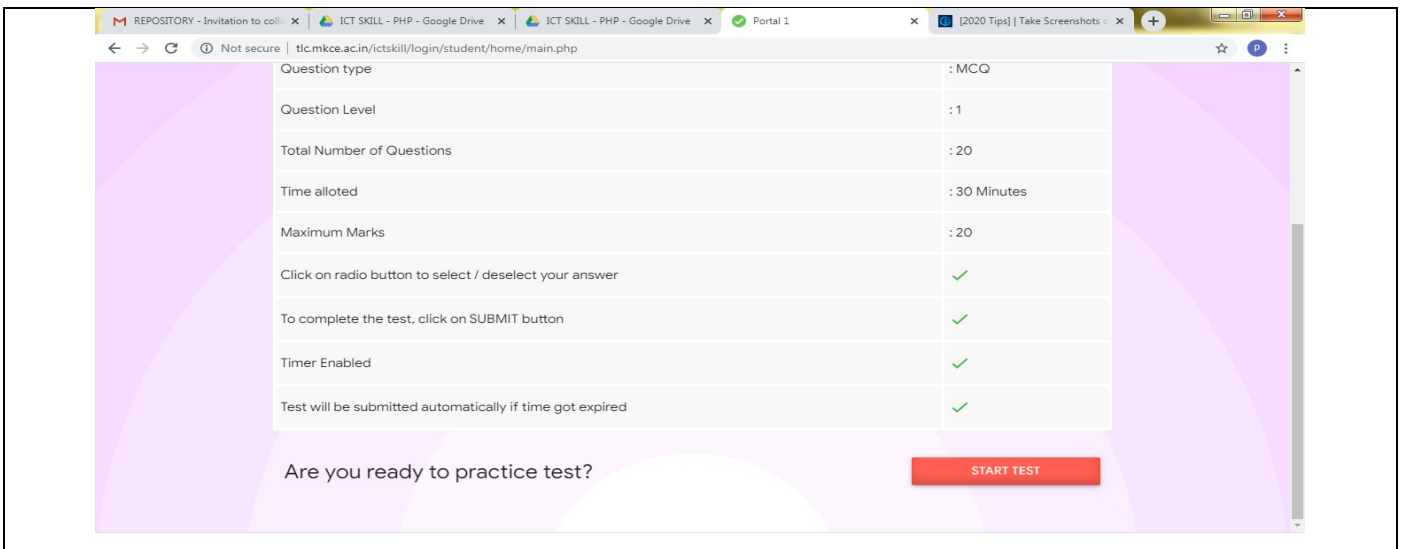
REPOSITORY - Invitation to colla × | ICT SKILL - PHP - Google Drive × | ICT SKILL - PHP - Google Drive × | Portal 1 × | [2020 Tips] | Take Screenshots o ×

Not secure | tlc.mkce.ac.in/ictskill/login/student/home/main.php

P

| | |
|---|---|
| Question type | : MCQ |
| Question Level | : 1 |
| Total Number of Questions | : 20 |
| Time alloted | : 30 Minutes |
| Maximum Marks | : 20 |
| Click on radio button to select / deselect your answer | ✓ |
| To complete the test, click on SUBMIT button | ✓ |
| Timer Enabled | ✓ |
| Test will be submitted automatically if time got expired | ✓ |

Are you ready to practice test?

START TEST